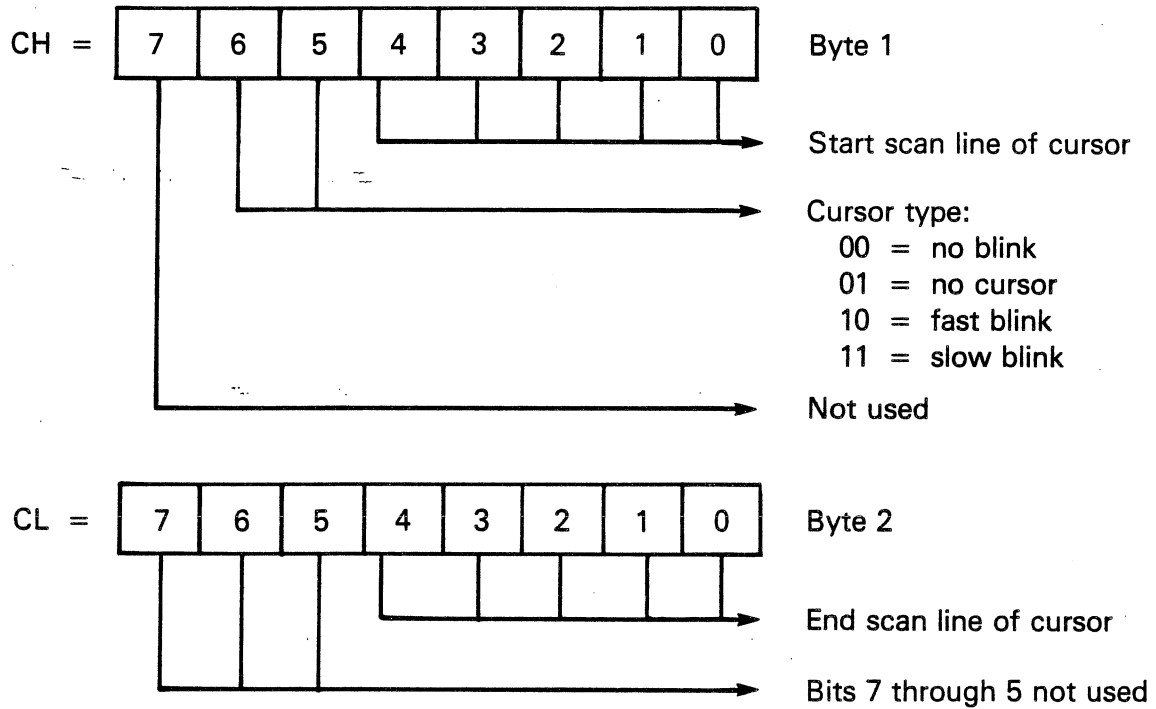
CH = 

| 7 | 6 | 5 | 4 | 3 | 2 | 1 | 0 |
|---|---|---|---|---|---|---|---|

Byte 1

Start scan line of cursor

Cursor type:
00 = no blink
01 = no cursor
10 = fast blink
11 = slow blink

Not used

CL = 

| 7 | 6 | 5 | 4 | 3 | 2 | 1 | 0 |
|---|---|---|---|---|---|---|---|

Byte 2

End scan line of cursor

Bits 7 through 5 not used